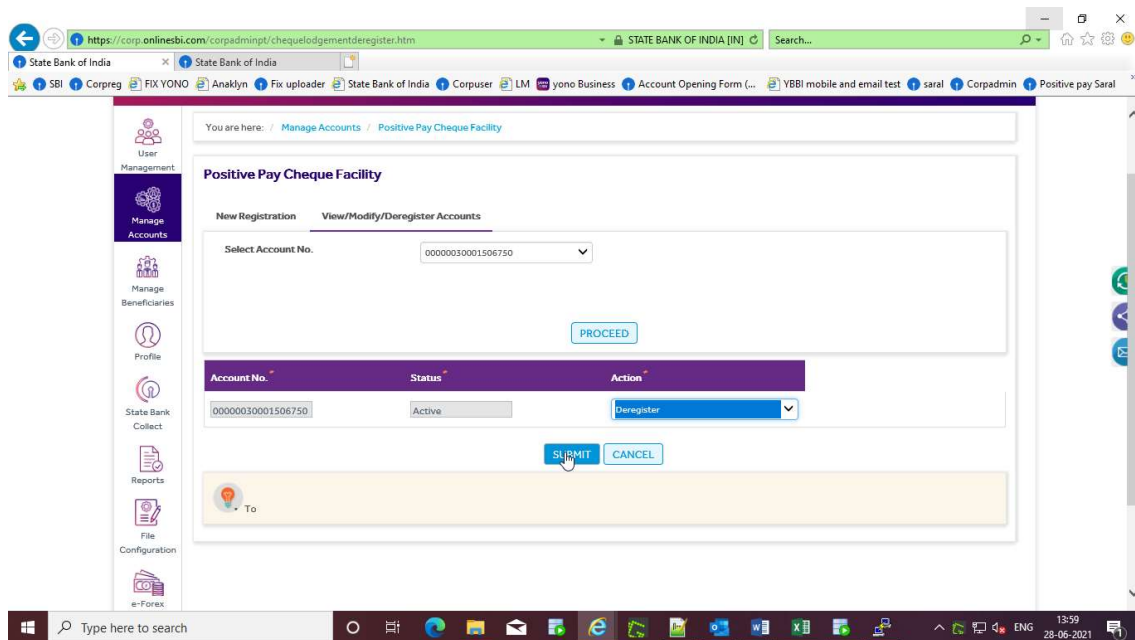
https://corp.onlinesbi.com/corpadminpt/chequelodgementderegister.htm

STATE BANK OF INDIA [IN]

Search...

State Bank of India

State Bank of India

SBI Corpreg FIX YONO Anaklyn Fix uploader State Bank of India Corpuser LM yono Business Account Opening Form (... YBBI mobile and email test saral Corpadmin Positive pay Saral

User Management

Manage Accounts

Manage Beneficiaries

Profile

State Bank Collect

Reports

File Configuration

e-Forex

You are here: / Manage Accounts / Positive Pay Cheque Facility

Positive Pay Cheque Facility

New Registration

View/Modify/Deregister Accounts

Select Account No.

00000030001506750

PROCEED

| Account No. | Status | Action |
|---|---|---|
| 00000030001506750 | Active | Deregister |

SUBMIT

CANCEL

To

Type here to search

ENG

13:59

28-06-2021